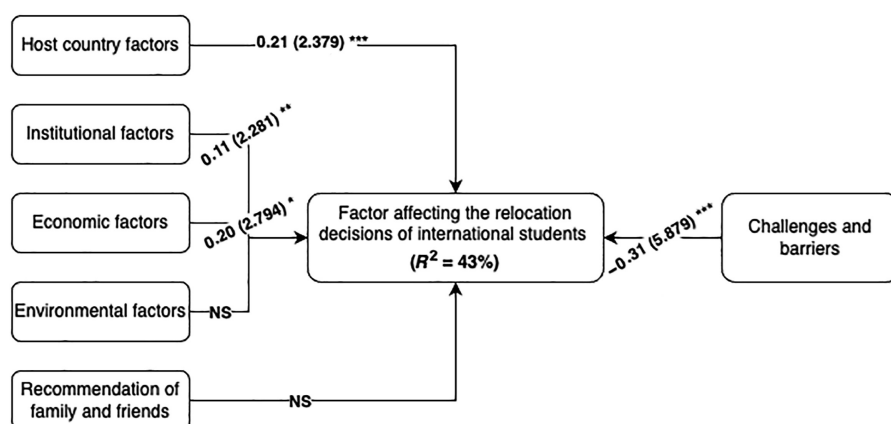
Host country factors

0.21 (2.379) ***

Institutional factors

0.11 (2.281) **

Economic factors

0.20 (2.794) *

Environmental factors

NS

Factor affecting the relocation decisions of international students ($R^2$ = 43%)

Challenges and barriers

–0.31 (5.879) ***

Recommendation of family and friends

NS